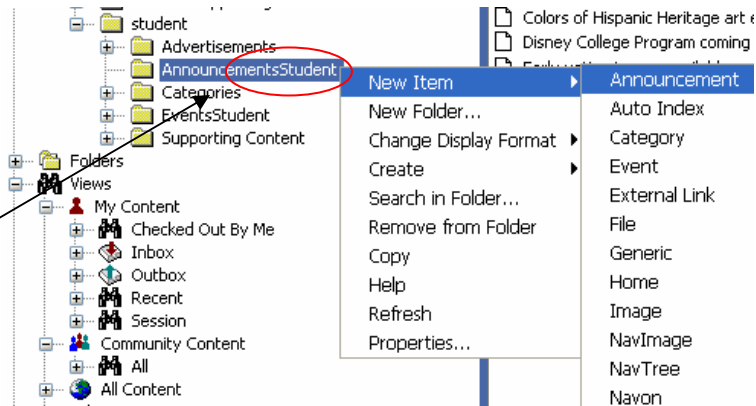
student
Advertisements
AnnouncementsStudent
Categories
EventsStudent
Supporting Content
Folders
Views
My Content
Checked Out By Me
Inbox
Outbox
Recent
Session
Community Content
All
All Content

Colors of Hispanic Heritage art e
Disney College Program coming
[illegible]

New Item
New Folder...
Change Display Format
Create
Search in Folder...
Remove from Folder
Copy
Help
Refresh
Properties...

Announcement
Auto Index
Category
Event
External Link
File
Generic
Home
Image
NavImage
NavTree
Navon